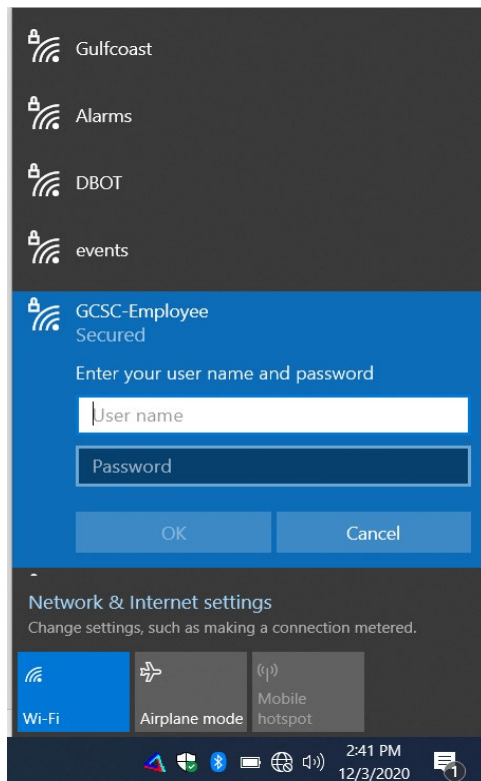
Gulfcoast

Alarms

DBOT

events

GCSC-Employee
Secured

Enter your user name and password

User name

Password

OK

Cancel

Network & Internet settings
Change settings, such as making a connection metered.

Wi-Fi

Airplane mode

Mobile hotspot

2:41 PM
12/3/2020

1